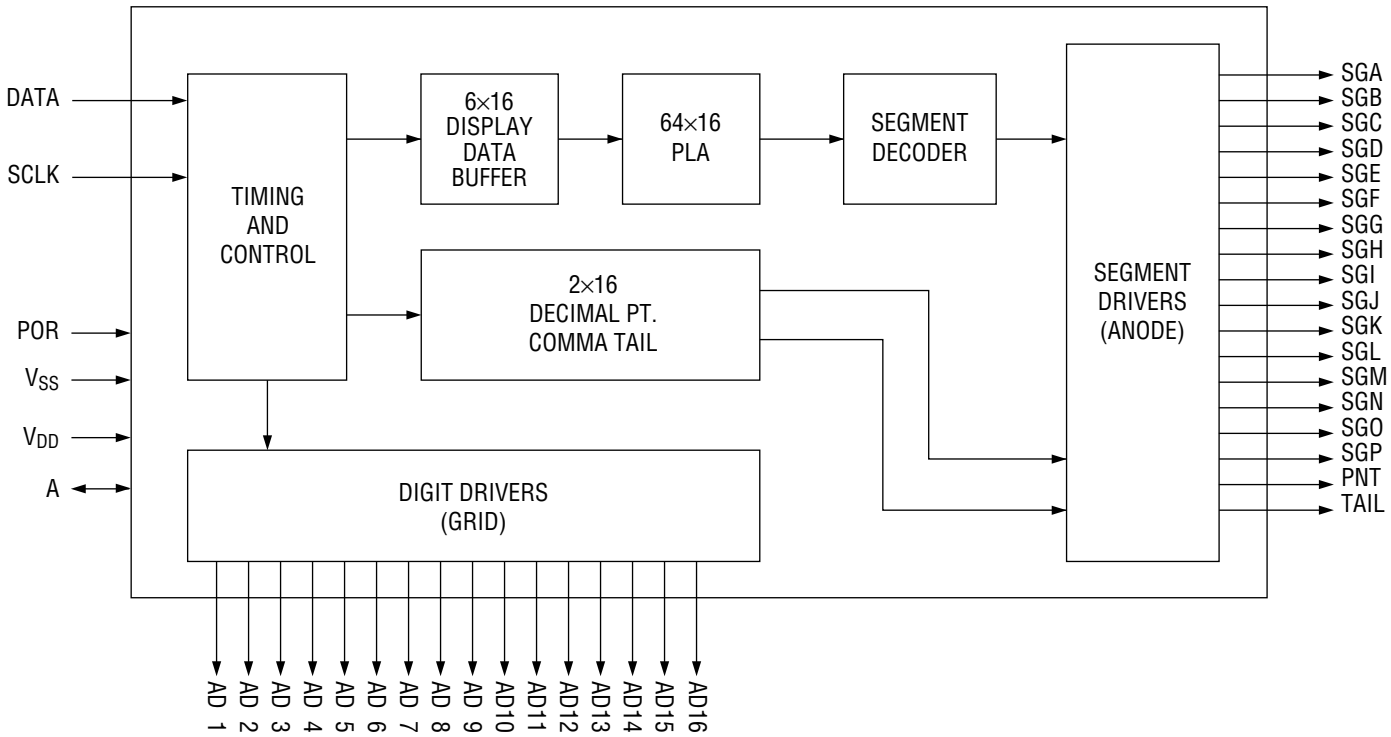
DATA

SCLK

POR

$V_{SS}$

$V_{DD}$

A

TIMING AND CONTROL

6×16 DISPLAY DATA BUFFER

64×16 PLA

SEGMENT DECODER

2×16 DECIMAL PT. COMMA TAIL

SEGMENT DRIVERS (ANODE)

DIGIT DRIVERS (GRID)

SGA
SGB
SGC
SGD
SGE
SGF
SGG
SGH
SGI
SGJ
SGK
SGL
SGM
SGN
SGO
SGP
PNT
TAIL

AD 1
AD 2
AD 3
AD 4
AD 5
AD 6
AD 7
AD 8
AD 9
AD10
AD11
AD12
AD13
AD14
AD15
AD16